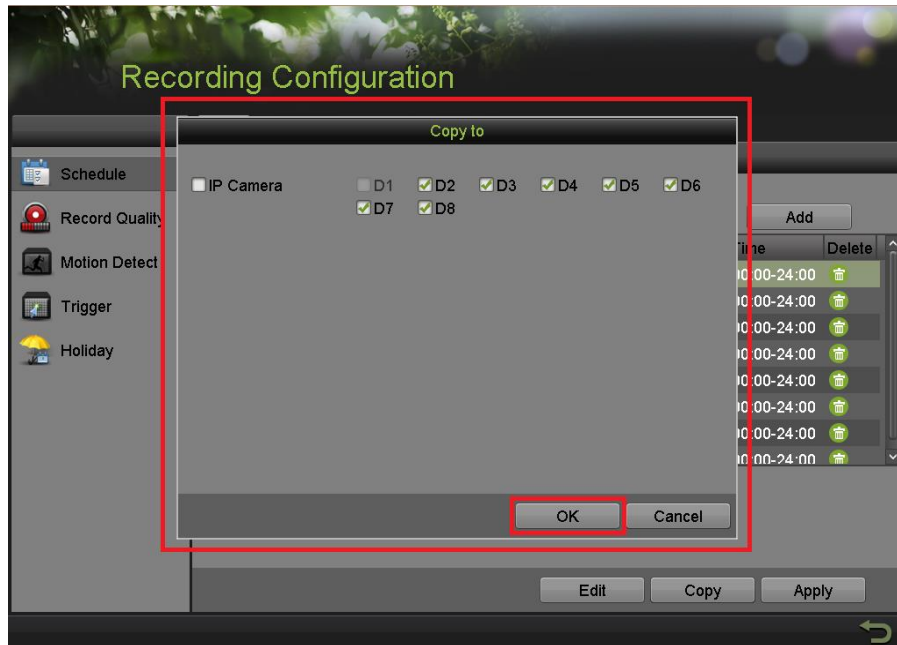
Recording Configuration

Schedule
Record Quality
Motion Detect
Trigger
Holiday

Copy to

IP Camera
D1 D2 D3 D4 D5 D6
D7 D8

OK Cancel

Add

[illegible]ime Delete
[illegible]0:00-24:00
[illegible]0:00-24:00
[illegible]0:00-24:00
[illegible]0:00-24:00
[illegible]0:00-24:00
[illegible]0:00-24:00
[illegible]0:00-24:00
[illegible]0:00-24:00

Edit Copy Apply